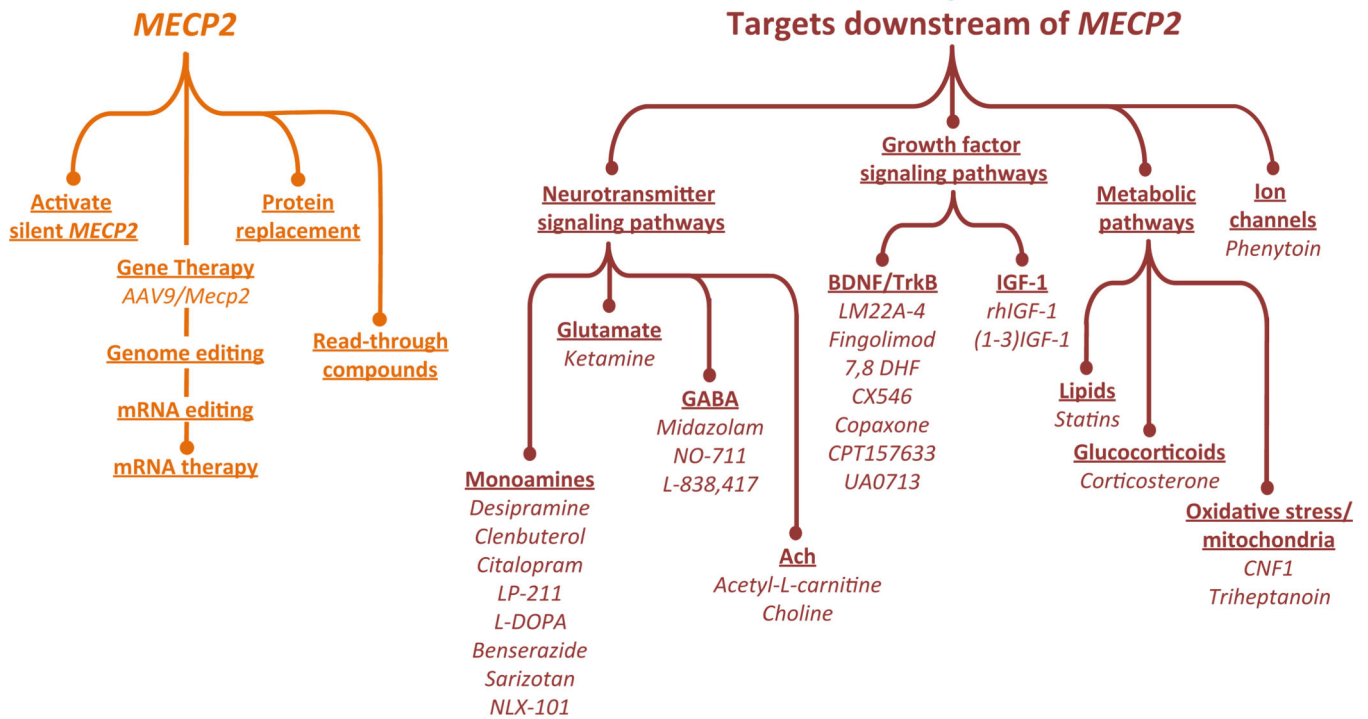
MECP2

Activate silent MECP2

Protein replacement

Gene Therapy
AAV9/Mecp2

Genome editing

mRNA editing

mRNA therapy

Read-through compounds

Targets downstream of MECP2

Neurotransmitter signaling pathways

Growth factor signaling pathways

Metabolic pathways

Ion channels
Phenytoin

Glutamate
Ketamine

GABA
Midazolam
NO-711
L-838,417

Monoamines
Desipramine
Clenbuterol
Citalopram
LP-211
L-DOPA
Benserazide
Sarizotan
NLX-101

Ach
Acetyl-L-carnitine
Choline

BDNF/TrkB
LM22A-4
Fingolimod
7,8 DHF
CX546
Copaxone
CPT157633
UA0713

IGF-1
rhIGF-1
(1-3)IGF-1

Lipids
Statins

Glucocorticoids
Corticosterone

Oxidative stress/ mitochondria
CNF1
Triheptanoin